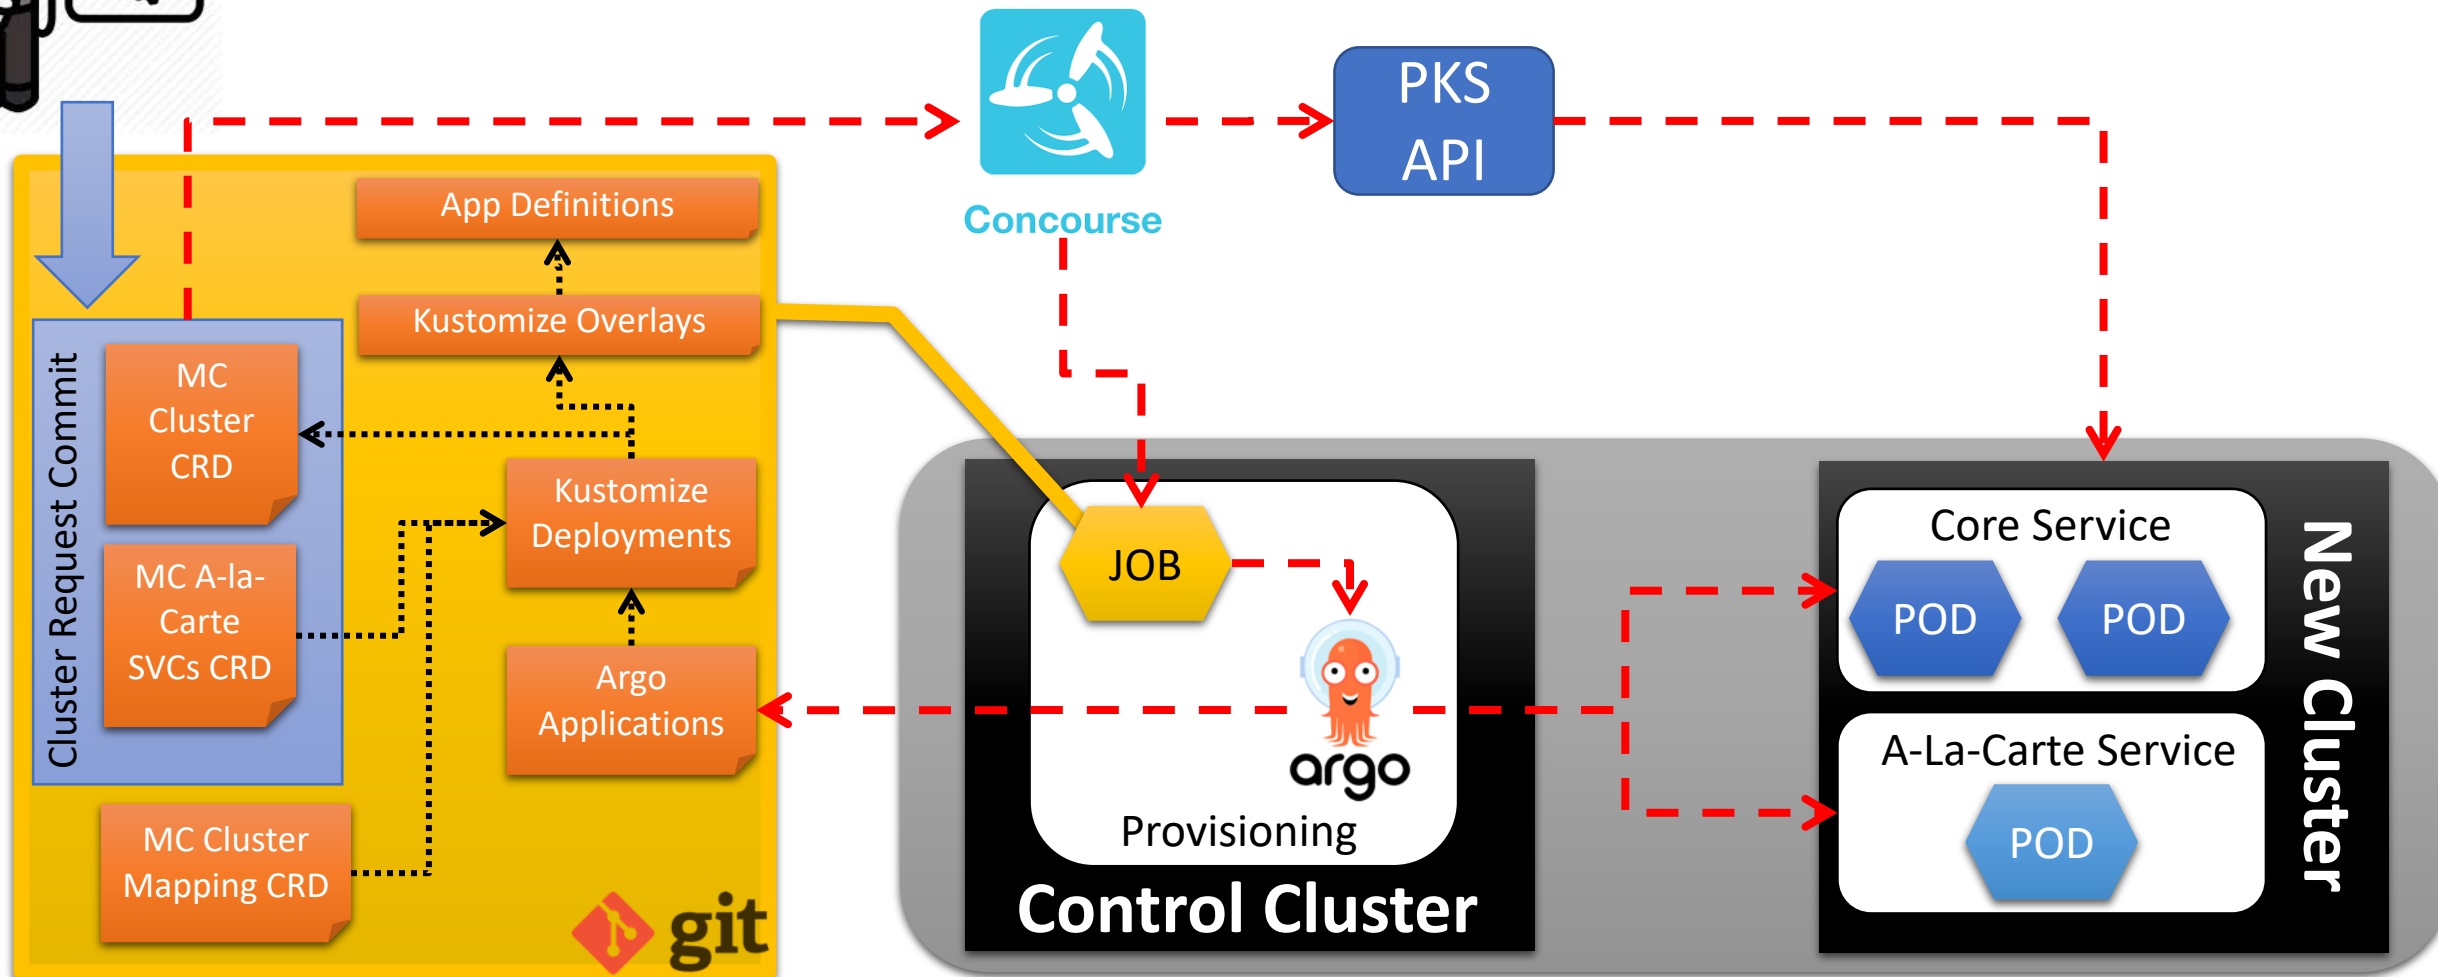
Concourse

PKS API

App Definitions

Kustomize Overlays

Cluster Request Commit

MC Cluster CRD

MC A-la-Carte SVCs CRD

Kustomize Deployments

Argo Applications

MC Cluster Mapping CRD

git

JOB

argo

Provisioning

Control Cluster

Core Service

POD

POD

A-La-Carte Service

POD

New Cluster